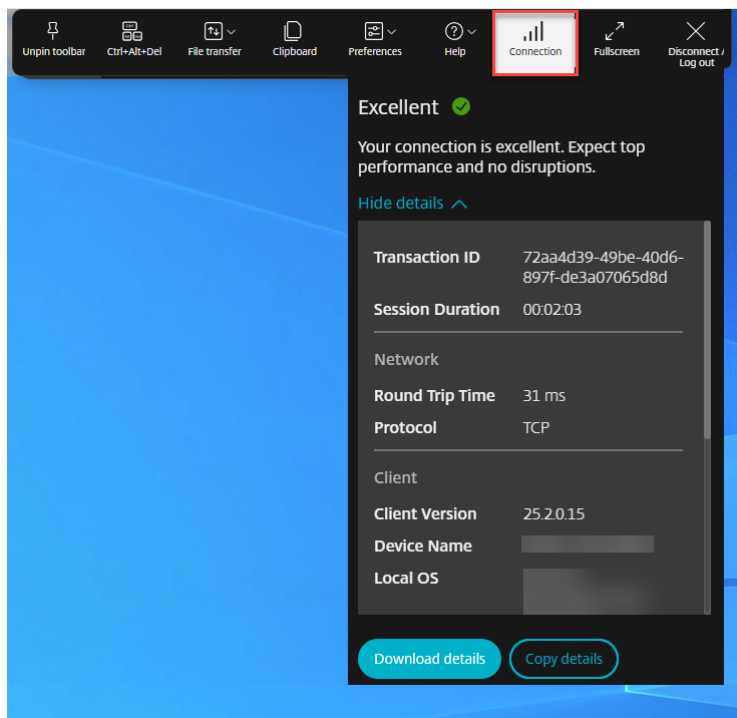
Unpin toolbar
Ctrl+Alt+Del
File transfer
Clipboard
Preferences
Help
Connection
Fullscreen
Disconnect / Log out

Excellent

Your connection is excellent. Expect top performance and no disruptions.

Hide details

| | |
|---|---|
| Transaction ID | 72aa4d39-49be-40d6-897f-de3a07065d8d |
| Session Duration | 00:02:03 |

Network

| | |
|---|---|
| Round Trip Time | 31 ms |
| Protocol | TCP |

Client

| | |
|---|---|
| Client Version | 25.2.0.15 |
| Device Name | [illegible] |
| Local OS | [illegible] |

Download details
Copy details